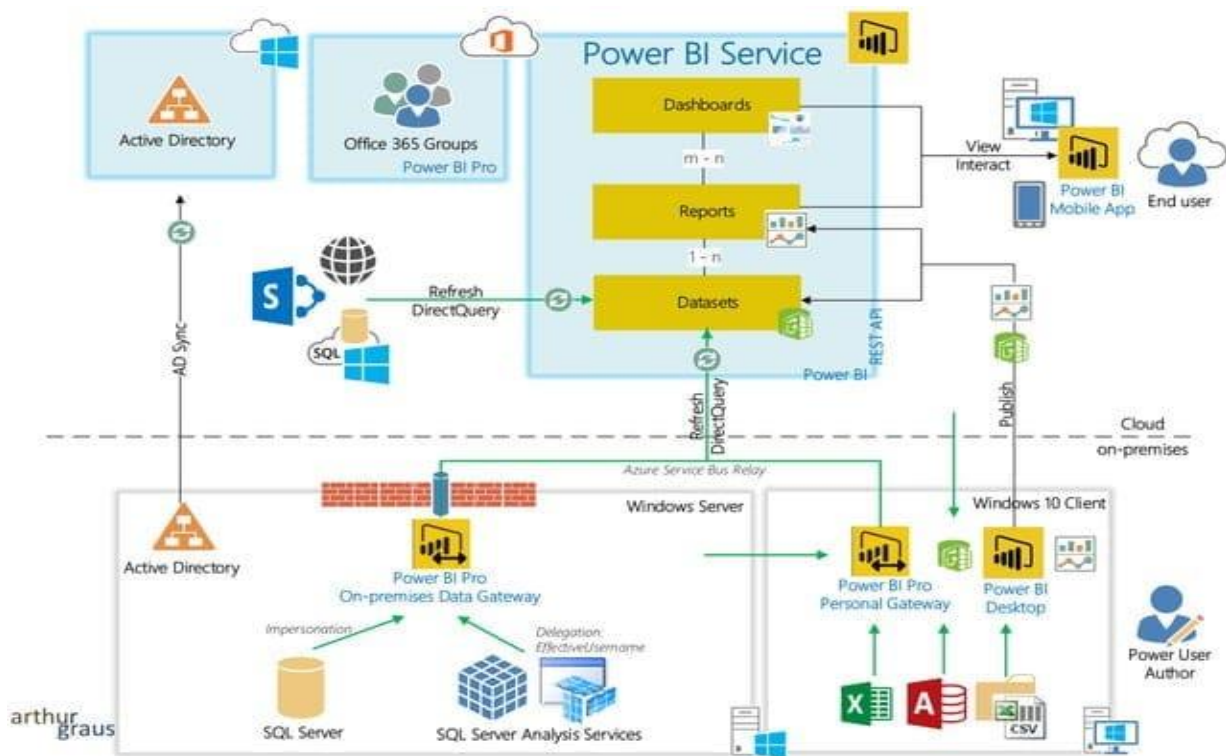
Active Directory

Office 365 Groups
Power BI Pro

Power BI Service

Dashboards

m - n

Reports

1 - n

Datasets

REST API

Power BI

View
Interact

Power BI
Mobile App

End user

AD Sync

S

SQL

Refresh
DirectQuery

Refresh
DirectQuery

Publish

Cloud

on-premises

Azure Service Bus Relay

Windows Server

Active Directory

Power BI Pro
On-premises Data Gateway

Impersonation

Delegation:
EffectiveUsername

SQL Server

SQL Server Analysis Services

Windows 10 Client

Power BI Pro
Personal Gateway

Power BI
Desktop

Power User
Author

CSV

arthur
graus